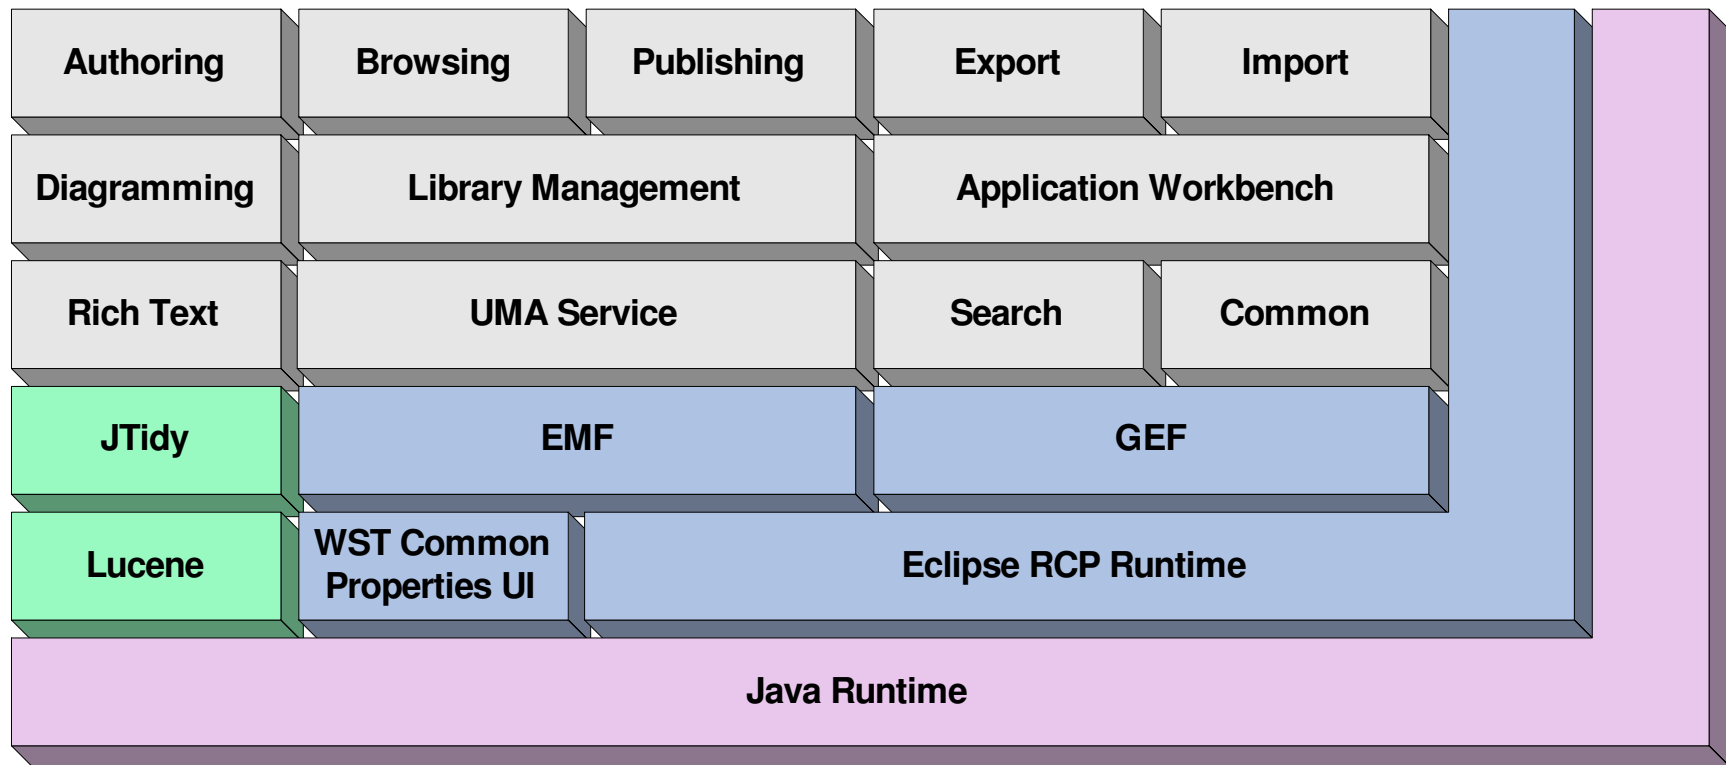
Authoring
Browsing
Publishing
Export
Import
Diagramming
Library Management
Application Workbench
Rich Text
UMA Service
Search
Common
JTidy
EMF
GEF
Lucene
WST Common Properties UI
Eclipse RCP Runtime
Java Runtime